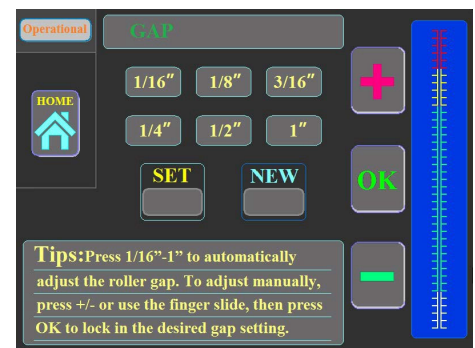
Operational

GAP

HOME

1/16″ 1/8″ 3/16″

1/4″ 1/2″ 1″

SET

NEW

OK

Tips:Press 1/16”-1” to automatically adjust the roller gap. To adjust manually, press +/- or use the finger slide, then press OK to lock in the desired gap setting.